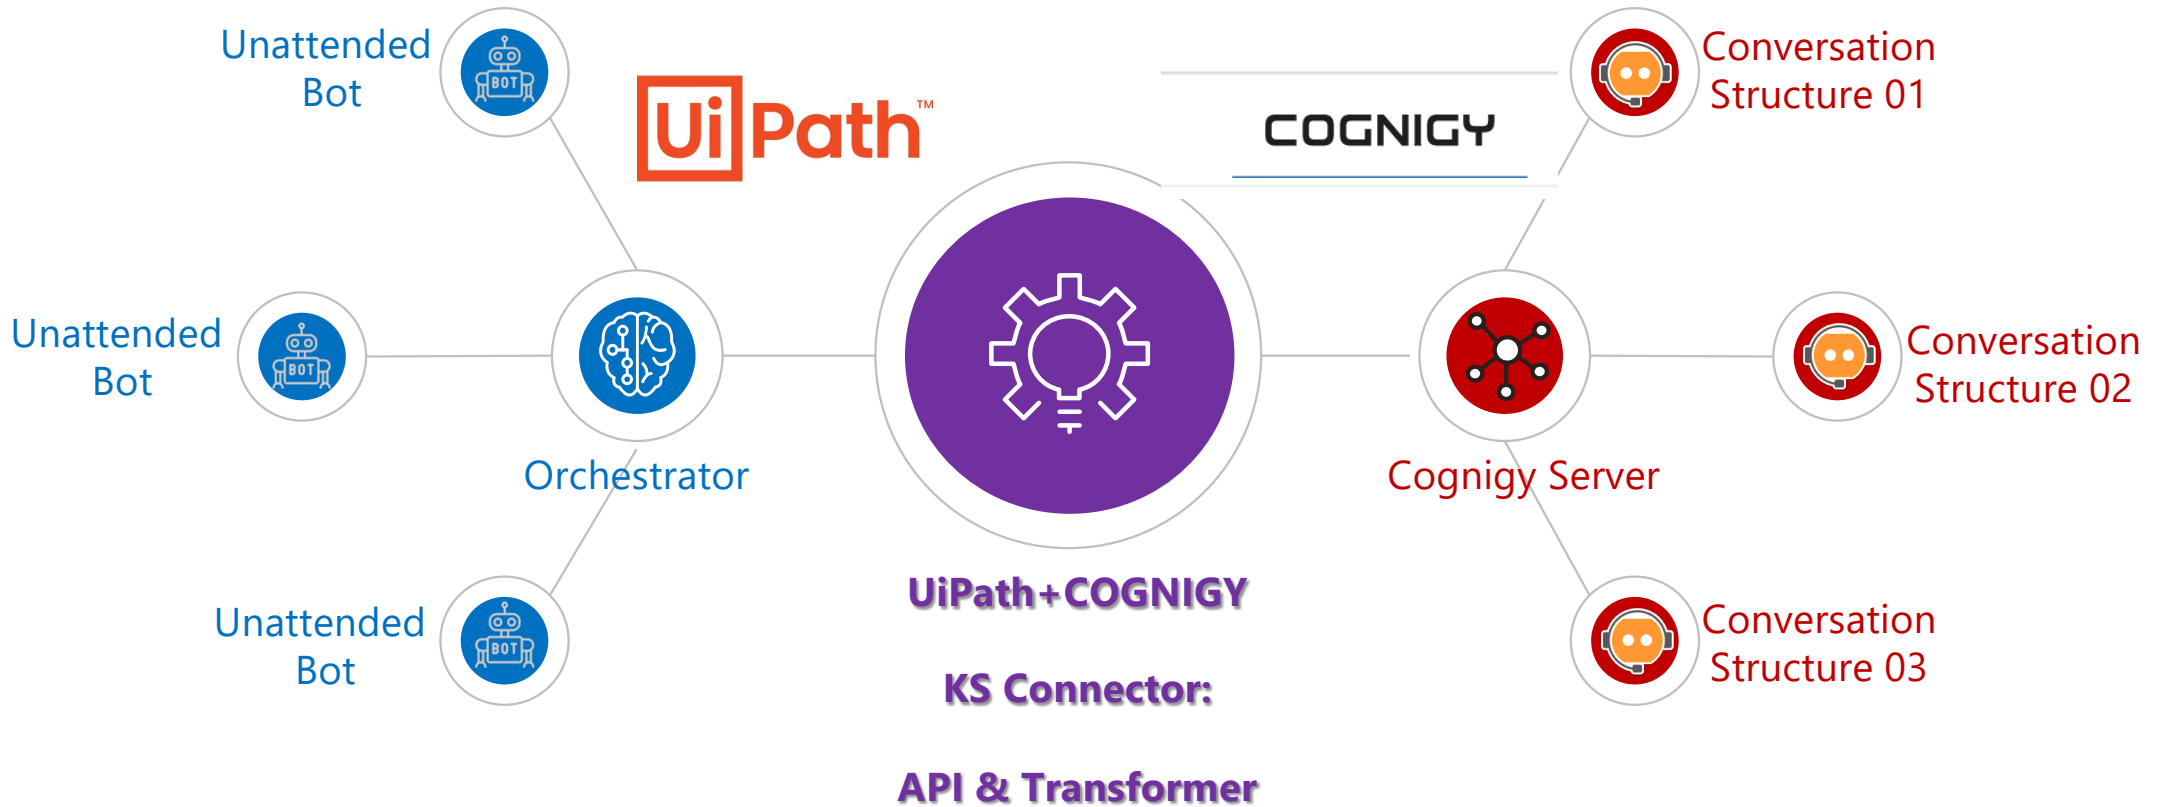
Unattended Bot

UiPath™

COGNIGY

Conversation Structure 01

Unattended Bot

Conversation Structure 02

Orchestrator

Cognigy Server

Unattended Bot

UiPath+COGNIGY

KS Connector:

API & Transformer

Conversation Structure 03

BOT

BOT

BOT